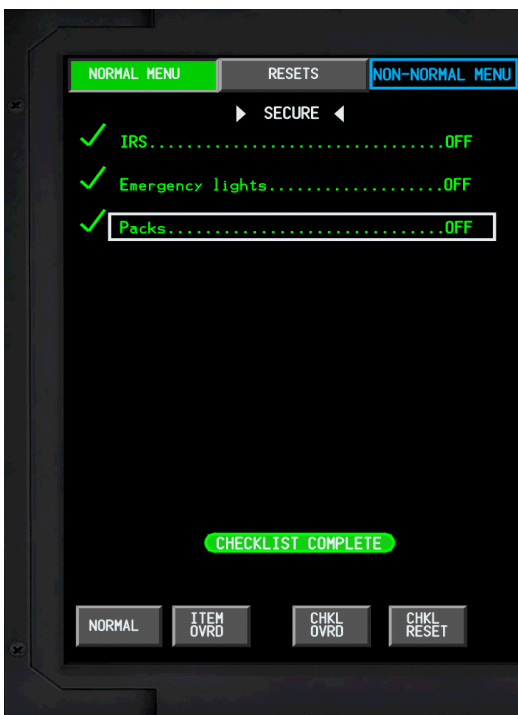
NORMAL MENU RESETS NON-NORMAL MENU

SECURE

✓ IRS................................OFF

✓ Emergency lights..................OFF

✓ Packs..............................OFF

CHECKLIST COMPLETE

NORMAL ITEM OVRD CHKL OVRD CHKL RESET